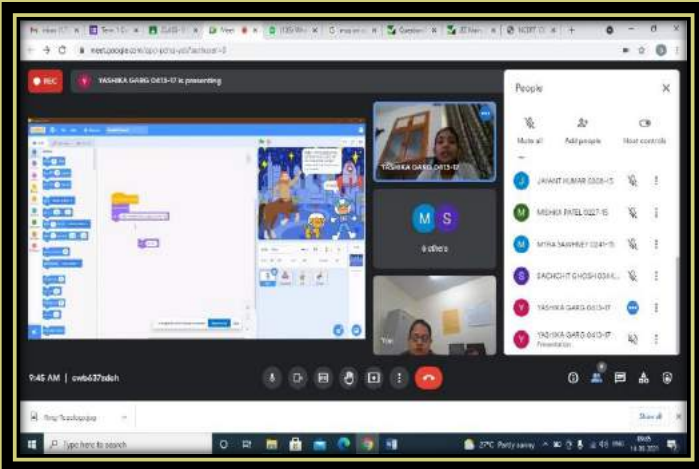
REC
YASHIKA GARG 0413-17 is presenting

YASHIKA GARG 0413-17

M S
6 others

You

People
Mute all
Add people
Host controls

JAYANT KUMAR 0308-15
MISHKA PATEL 0227-15
MIRA SAWHNEY 0241-15
SACHCHIT GHOSH 0304...
YASHIKA GARG 0413-17
YASHIKA GARG 0413-17
Presentation

9:45 AM | cwb637sdeh

Show all

Type here to search

27°C Partly sunny